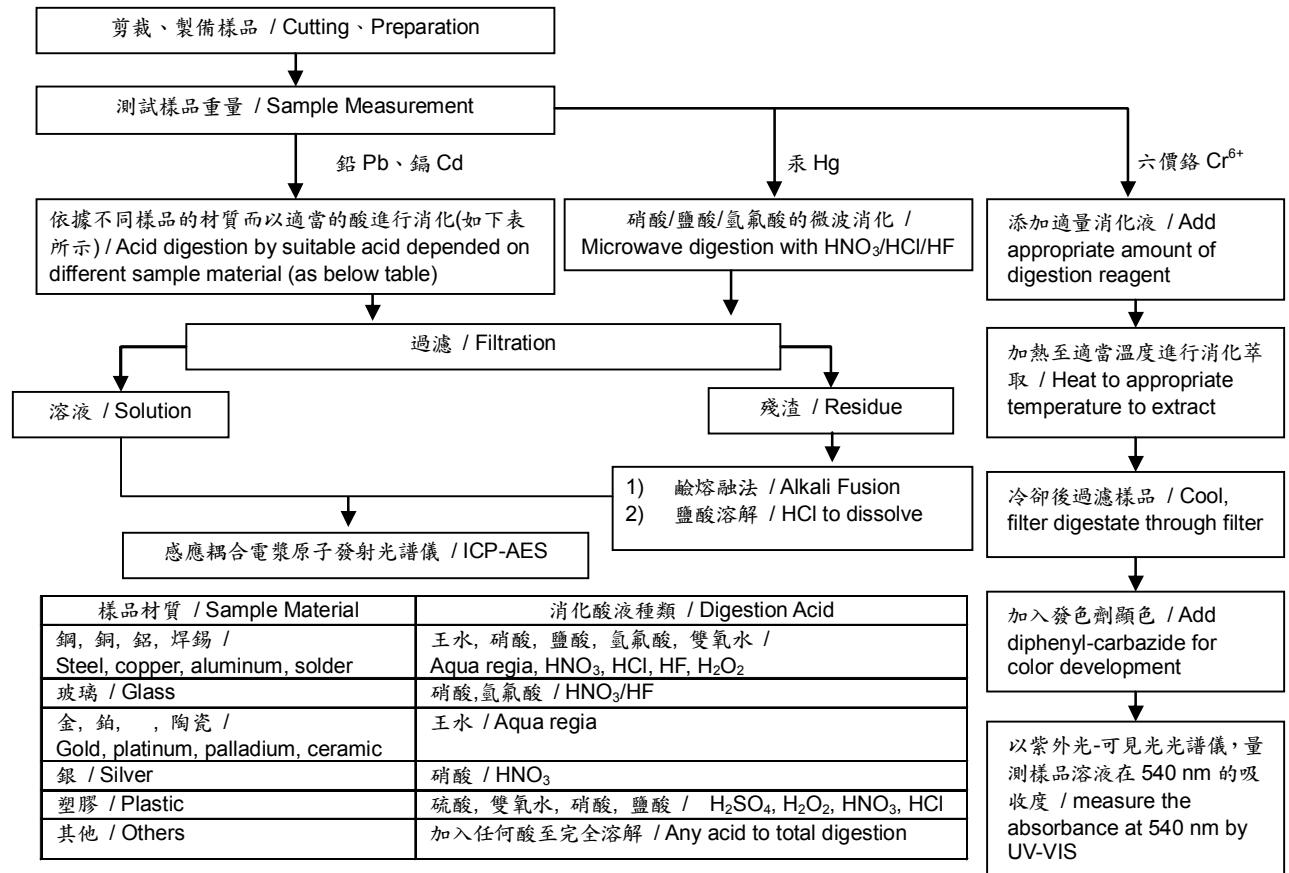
剪裁、製備樣品 / Cutting、Preparation

測試樣品重量 / Sample Measurement

鉛 Pb、鎘 Cd

汞 Hg

六價鉻 $Cr^{6+}$

依據不同樣品的材質而以適當的酸進行消化(如下表所示) / Acid digestion by suitable acid depended on different sample material (as below table)

硝酸/鹽酸/氫氟酸的微波消化 / Microwave digestion with $HNO_3$/HCl/HF

添加適量消化液 / Add appropriate amount of digestion reagent

過濾 / Filtration

加熱至適當溫度進行消化萃取 / Heat to appropriate temperature to extract

溶液 / Solution

殘渣 / Residue

1) 鹼熔融法 / Alkali Fusion
2) 鹽酸溶解 / HCl to dissolve

冷卻後過濾樣品 / Cool, filter digestate through filter

感應耦合電漿原子發射光譜儀 / ICP-AES

| 樣品材質 / Sample Material | 消化酸液種類 / Digestion Acid |
|---|---|
| 鋼, 銅, 鋁, 焊錫 / Steel, copper, aluminum, solder | 王水, 硝酸, 鹽酸, 氫氟酸, 雙氧水 / Aqua regia, $HNO_3$, HCl, HF, $H_2O_2$ |
| 玻璃 / Glass | 硝酸,氫氟酸 / $HNO_3$/HF |
| 金, 鉑, , 陶瓷 / Gold, platinum, palladium, ceramic | 王水 / Aqua regia |
| 銀 / Silver | 硝酸 / $HNO_3$ |
| 塑膠 / Plastic | 硫酸, 雙氧水, 硝酸, 鹽酸 / $H_2SO_4$, $H_2O_2$, $HNO_3$, HCl |
| 其他 / Others | 加入任何酸至完全溶解 / Any acid to total digestion |

加入發色劑顯色 / Add diphenyl-carbazide for color development

以紫外光-可見光光譜儀,量測樣品溶液在 540 nm 的吸收度 / measure the absorbance at 540 nm by UV-VIS